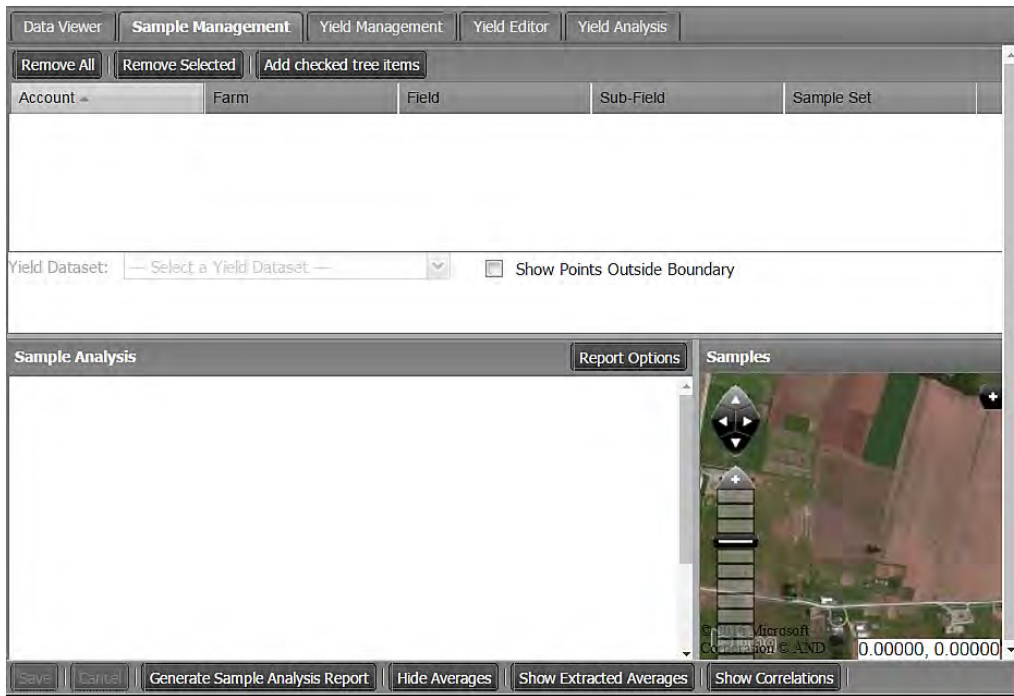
Data Viewer | Sample Management | Yield Management | Yield Editor | Yield Analysis

Remove All | Remove Selected | Add checked tree items

| Account | Farm | Field | Sub-Field | Sample Set |
|---|---|---|---|---|

Yield Dataset: — Select a Yield Dataset — Show Points Outside Boundary

Sample Analysis

Report Options

Samples

© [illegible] Microsoft Corporation © AND

0.00000, 0.00000

Save | Cancel | Generate Sample Analysis Report | Hide Averages | Show Extracted Averages | Show Correlations